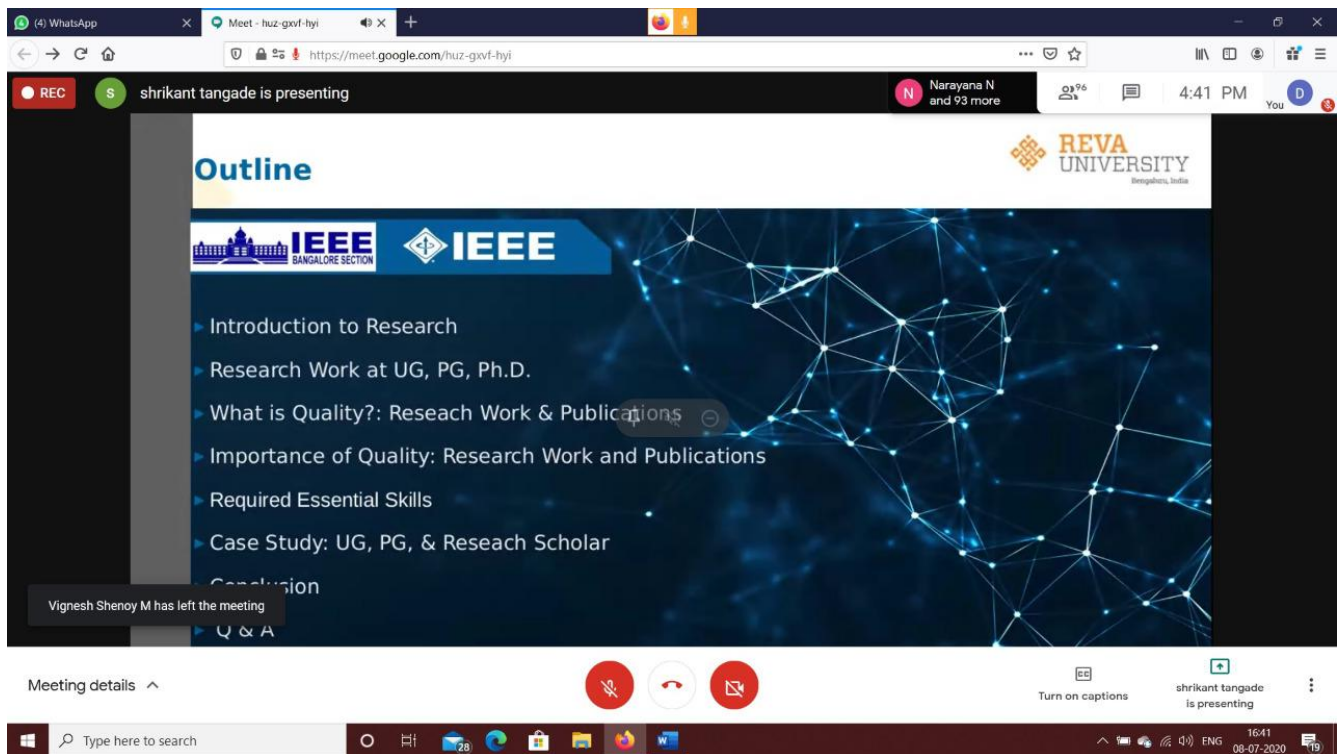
(4) WhatsApp
Meet - huz-gxvf-hyi
https://meet.google.com/huz-gxvf-hyi
REC
S shrikant tangade is presenting
N Narayana N and 93 more
96
4:41 PM
You D

Outline
REVA UNIVERSITY Bengaluru, India
IEEE BANGALORE SECTION
IEEE

Introduction to Research
Research Work at UG, PG, Ph.D.
What is Quality?: Reseach Work & Publications
Importance of Quality: Research Work and Publications
Required Essential Skills
Case Study: UG, PG, & Reseach Scholar
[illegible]sion
Q & A

Vignesh Shenoy M has left the meeting

Meeting details
Turn on captions
shrikant tangade is presenting

Type here to search
28
ENG 16:41 08-07-2020
19